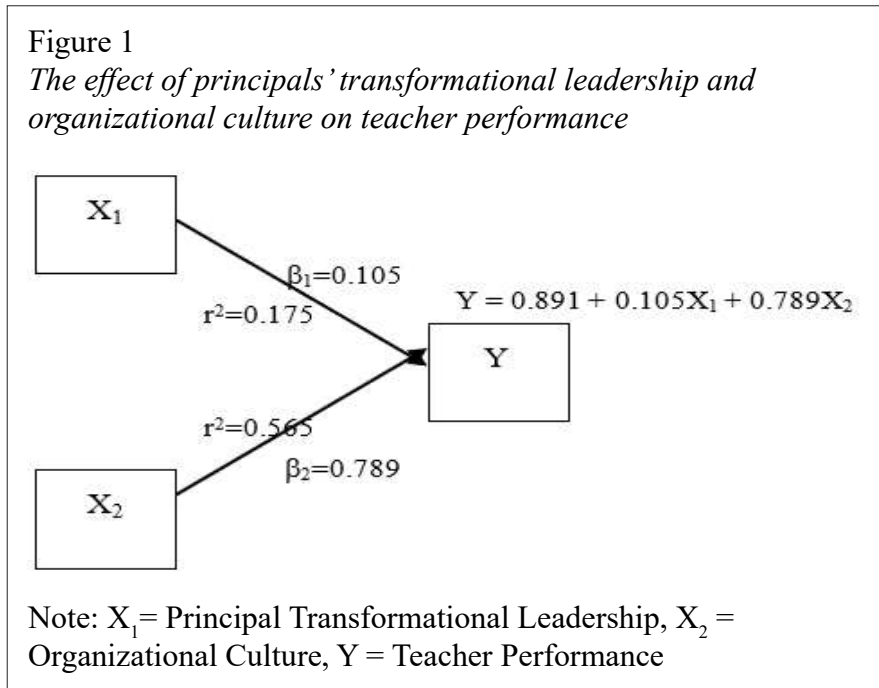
Figure 1
*The effect of principals' transformational leadership and organizational culture on teacher performance*

$X_1$

$\beta_1=0.105$

$r^2=0.175$

$Y = 0.891 + 0.105X_1 + 0.789X_2$

Y

$r^2=0.565$

$\beta_2=0.789$

$X_2$

Note: $X_1$= Principal Transformational Leadership, $X_2$ = Organizational Culture, Y = Teacher Performance